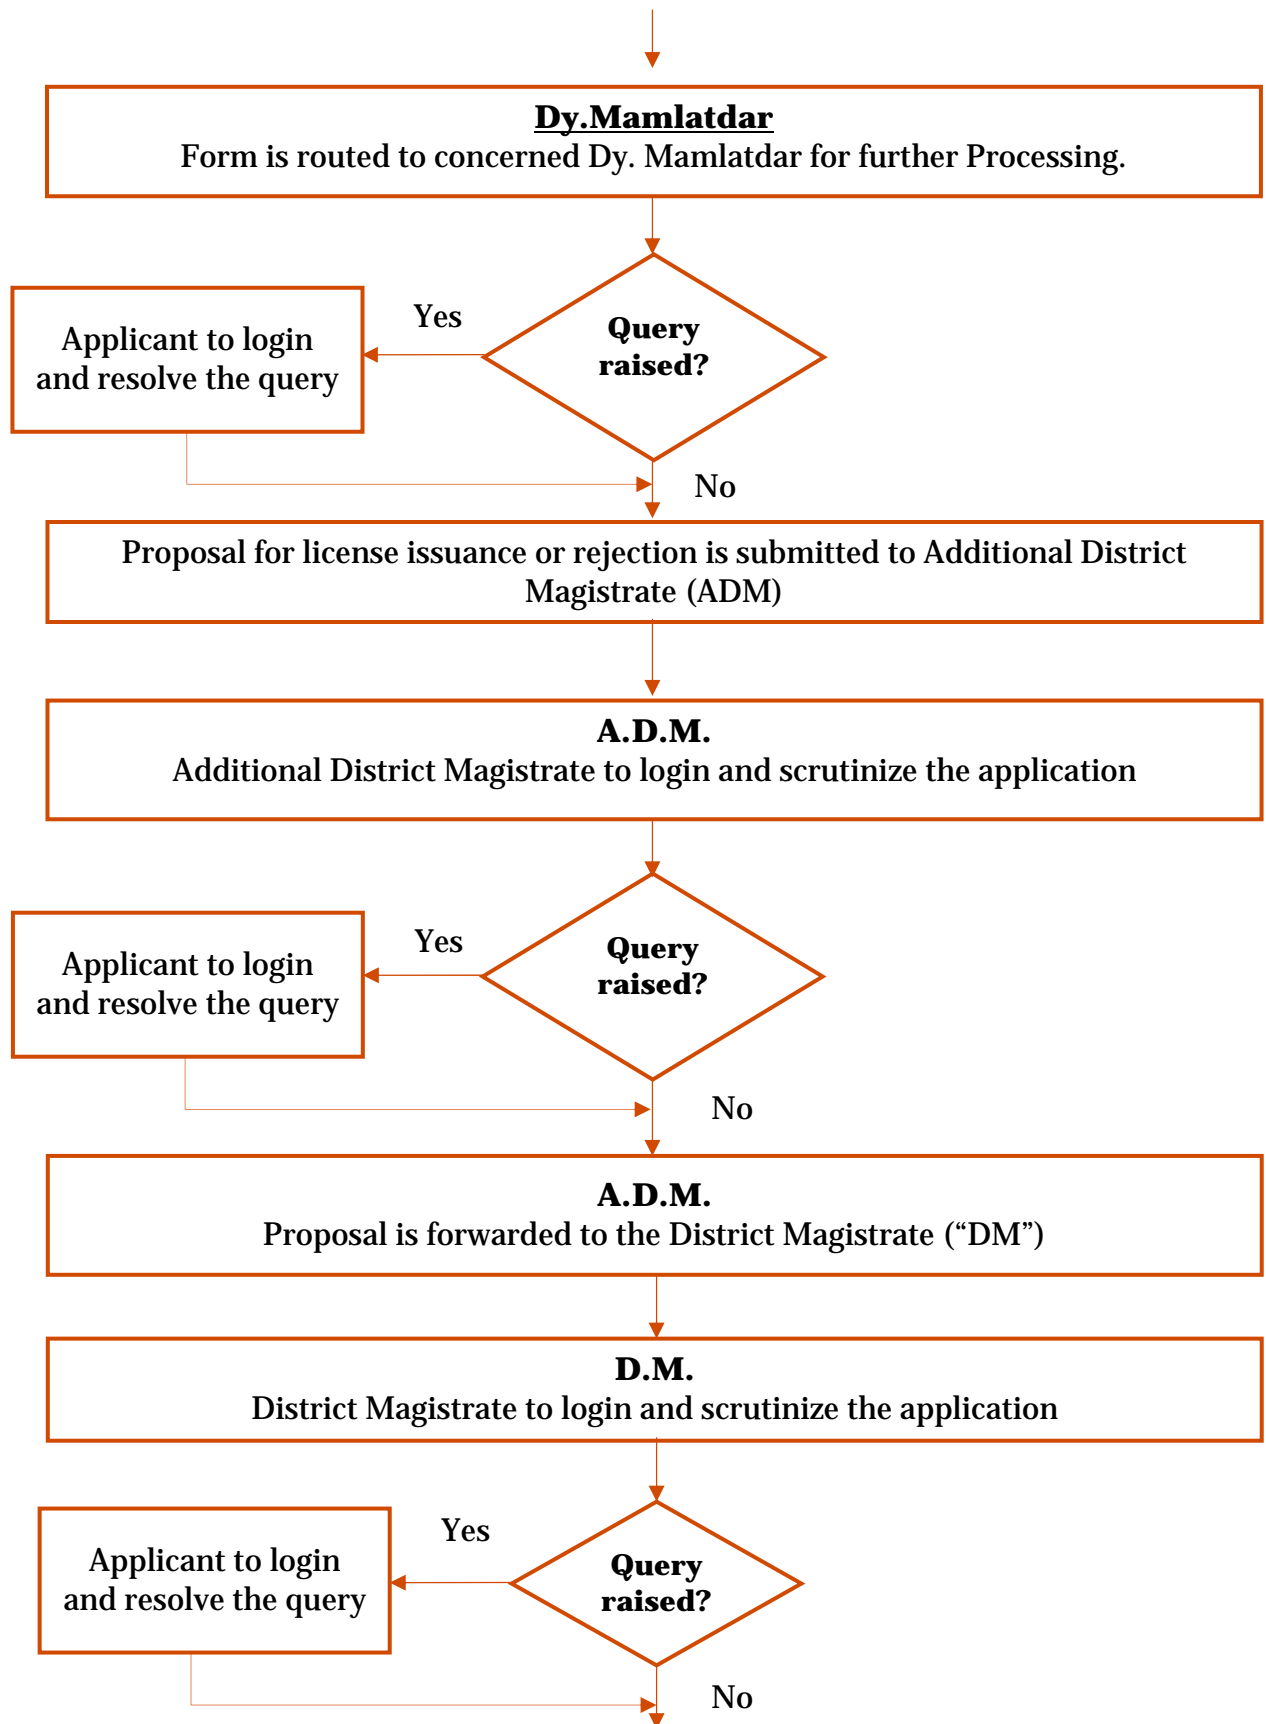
**Dy.Mamlatdar**
Form is routed to concerned Dy. Mamlatdar for further Processing.

Query raised?

Yes

Applicant to login and resolve the query

No

Proposal for license issuance or rejection is submitted to Additional District Magistrate (ADM)

**A.D.M.**
Additional District Magistrate to login and scrutinize the application

Query raised?

Yes

Applicant to login and resolve the query

No

**A.D.M.**
Proposal is forwarded to the District Magistrate (“DM”)

**D.M.**
District Magistrate to login and scrutinize the application

Query raised?

Yes

Applicant to login and resolve the query

No